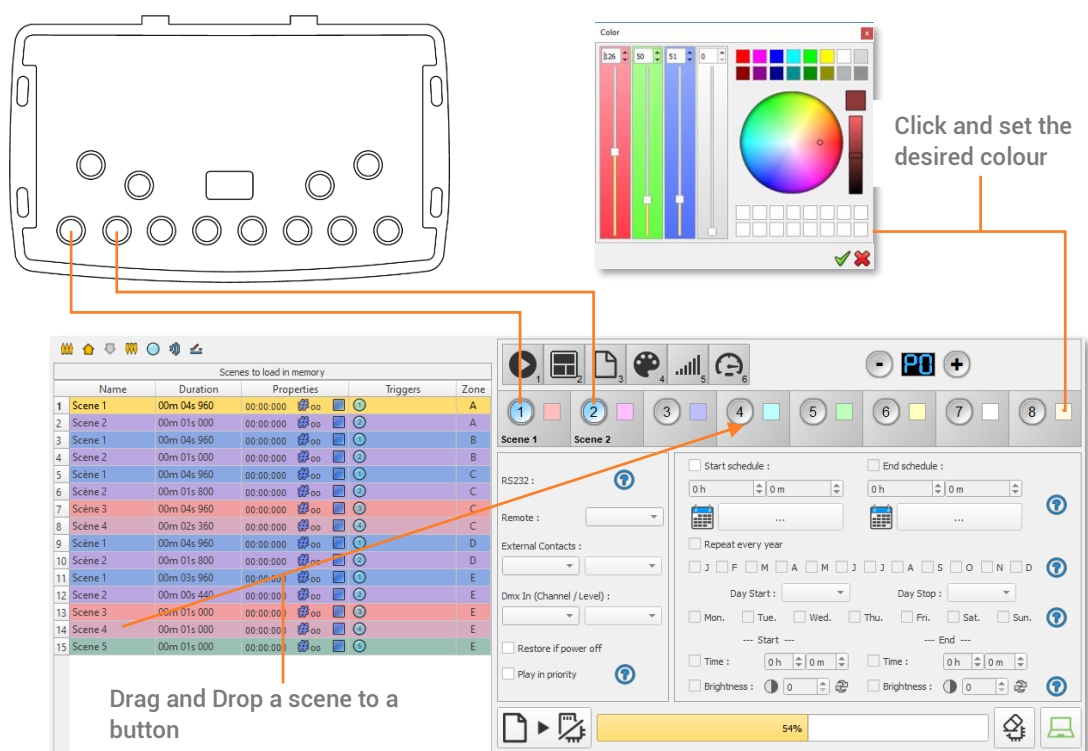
Color

126 50 51 0

Click and set the desired colour

Scenes to load in memory

| | Name | Duration | Properties | | | Triggers | Zone |
|---|---|---|---|---|---|---|---|
| 1 | Scene 1 | 00m 04s 960 | 00:00:000 | oo | | 1 | A |
| 2 | Scene 2 | 00m 01s 000 | 00:00:000 | oo | | 2 | A |
| 3 | Scene 1 | 00m 04s 960 | 00:00:000 | oo | | 1 | B |
| 4 | Scene 2 | 00m 01s 000 | 00:00:000 | oo | | 2 | B |
| 5 | Scène 1 | 00m 04s 960 | 00:00:000 | oo | | 1 | C |
| 6 | Scène 2 | 00m 01s 800 | 00:00:000 | oo | | 2 | C |
| 7 | Scène 3 | 00m 04s 960 | 00:00:000 | oo | | 3 | C |
| 8 | Scène 4 | 00m 02s 360 | 00:00:000 | oo | | 4 | C |
| 9 | Scène 1 | 00m 04s 960 | 00:00:000 | oo | | 1 | D |
| 10 | Scène 2 | 00m 01s 800 | 00:00:000 | oo | | 2 | D |
| 11 | Scene 1 | 00m 03s 960 | 00:00:000 | oo | | 1 | E |
| 12 | Scene 2 | 00m 00s 440 | 00:00:000 | oo | | 2 | E |
| 13 | Scene 3 | 00m 01s 000 | 00:00:000 | oo | | 3 | E |
| 14 | Scene 4 | 00m 01s 000 | 00:00:000 | oo | | 4 | E |
| 15 | Scene 5 | 00m 01s 000 | 00:00:000 | oo | | 5 | E |

Drag and Drop a scene to a button

1 2 3 4 5 6

- P0 +

1 Scene 1 2 Scene 2 3 4 5 6 7 8

RS232 :

Remote :

External Contacts :

Dmx In (Channel / Level) :

Restore if power off

Play in priority

Start schedule :

End schedule :

0 h 0 m 0 h 0 m

...

...

Repeat every year

J F M A M J J A S O N D

Day Start :

Day Stop :

Mon. Tue. Wed. Thu. Fri. Sat. Sun.

--- Start ---

--- End ---

Time : 0 h 0 m Time : 0 h 0 m

Brightness : 0 Brightness : 0

54%